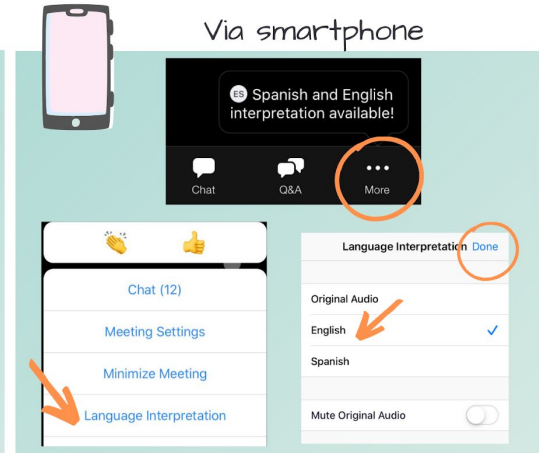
Via smartphone

ES Spanish and English interpretation available!

Chat
Q&A
More

Chat (12)
Meeting Settings
Minimize Meeting
Language Interpretation

Language Interpretation Done
Original Audio
English ✓
Spanish
Mute Original Audio